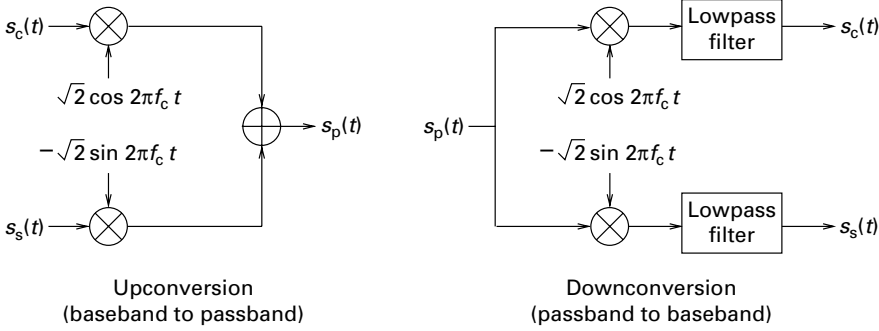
$s_c(t)$

$\sqrt{2}\cos 2\pi f_c t$

$s_p(t)$

$-\sqrt{2}\sin 2\pi f_c t$

$s_s(t)$

Upconversion
(baseband to passband)

$s_p(t)$

$\sqrt{2}\cos 2\pi f_c t$

Lowpass filter

$s_c(t)$

$-\sqrt{2}\sin 2\pi f_c t$

Lowpass filter

$s_s(t)$

Downconversion
(passband to baseband)